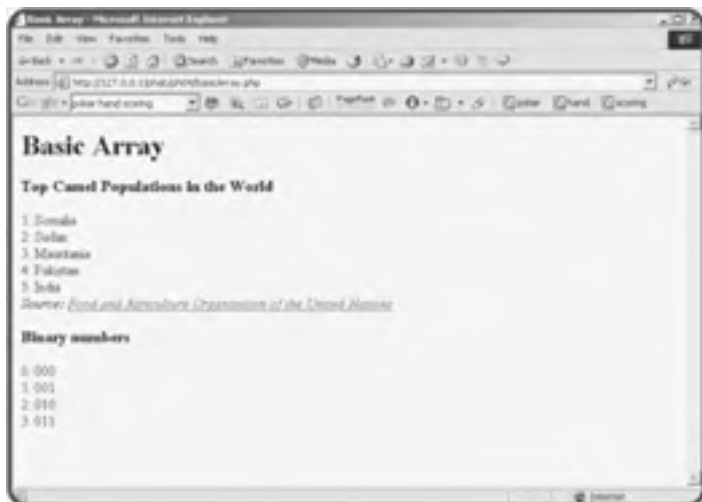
Basic Array - Microsoft Internet Explorer

File Edit View Favorites Tools Help

Back Search Favorites Media

Address http://127.0.0.1/phab/ph04/basicArray.php Go

poker hand scoring poker hand scoring

Basic Array

Top Camel Populations in the World

1: Somalia
2: Sudan
3: Mauritania
4: Pakistan
5: India
Source: Food and Agriculture Organization of the United Nations

Binary numbers

0: 000
1: 001
2: 010
3: 011

Internet